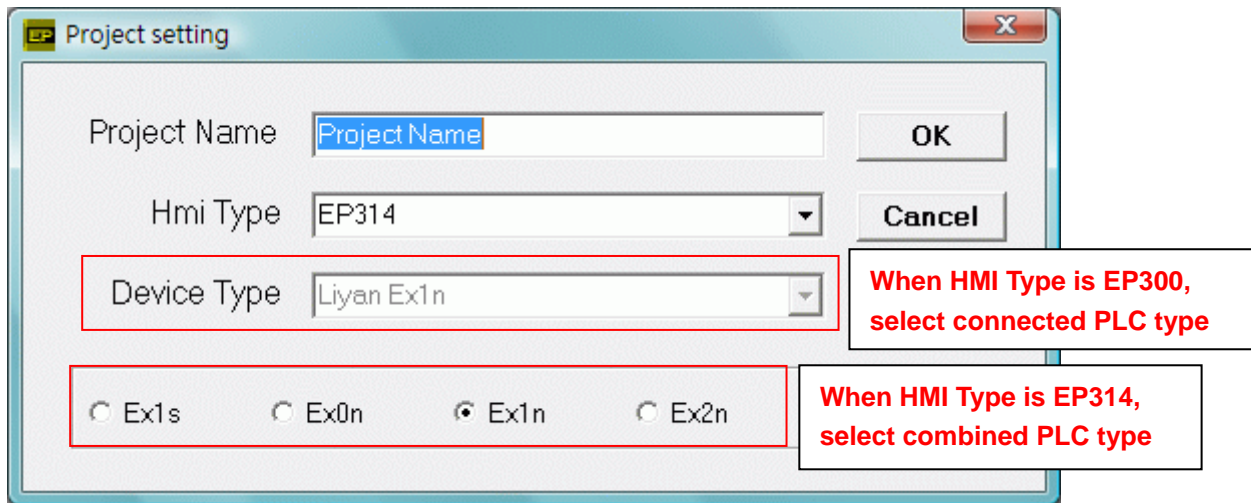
EP Project setting

Project Name Project Name

OK

Hmi Type EP314

Cancel

Device Type Liyan Ex1n

When HMI Type is EP300, select connected PLC type

Ex1s Ex0n Ex1n Ex2n

When HMI Type is EP314, select combined PLC type